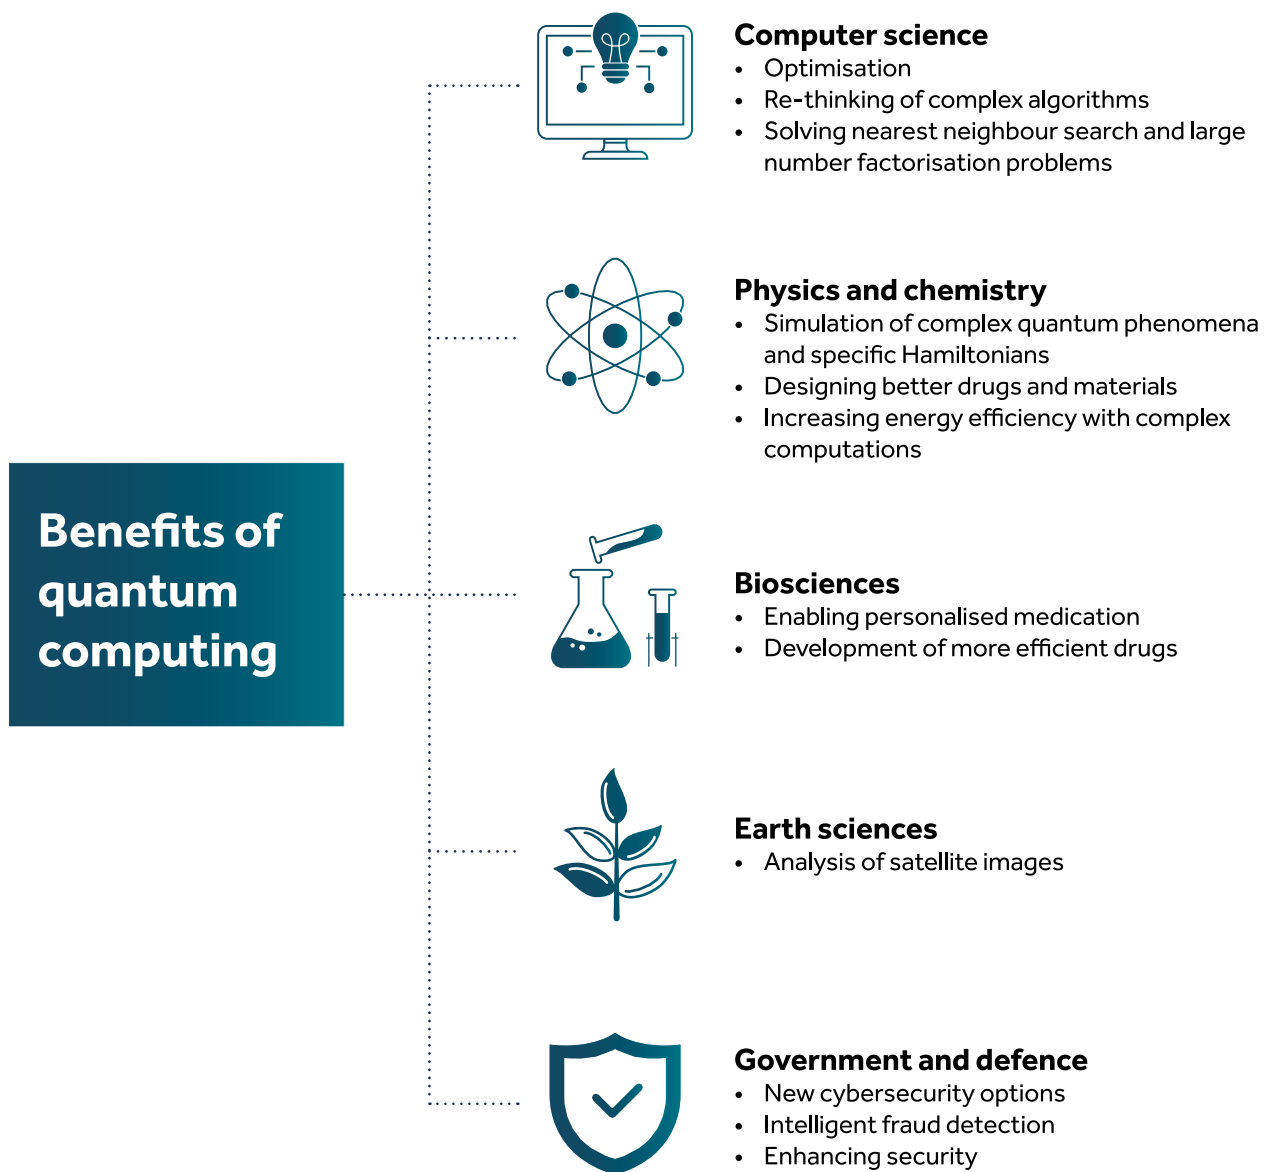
Benefits of quantum computing

Computer science
- Optimisation
- Re-thinking of complex algorithms
- Solving nearest neighbour search and large number factorisation problems

Physics and chemistry
- Simulation of complex quantum phenomena and specific Hamiltonians
- Designing better drugs and materials
- Increasing energy efficiency with complex computations

Biosciences
- Enabling personalised medication
- Development of more efficient drugs

Earth sciences
- Analysis of satellite images

Government and defence
- New cybersecurity options
- Intelligent fraud detection
- Enhancing security